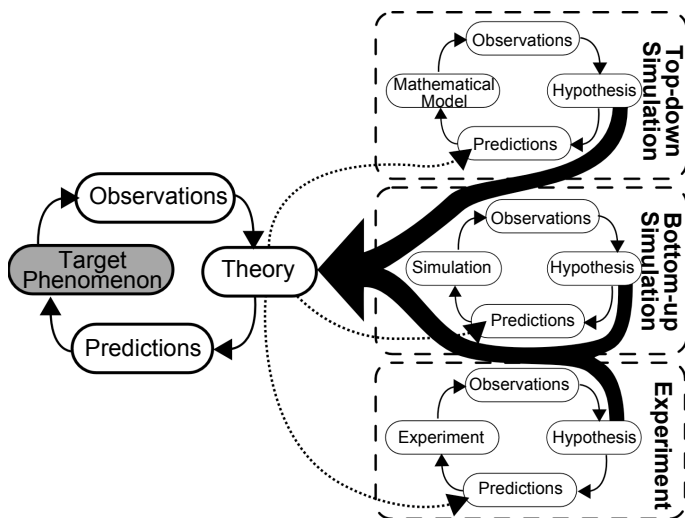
Observations

Target Phenomenon

Theory

Predictions

Observations

Mathematical Model

Hypothesis

Predictions

Top-down Simulation

Observations

Simulation

Hypothesis

Predictions

Bottom-up Simulation

Observations

Experiment

Hypothesis

Predictions

Experiment